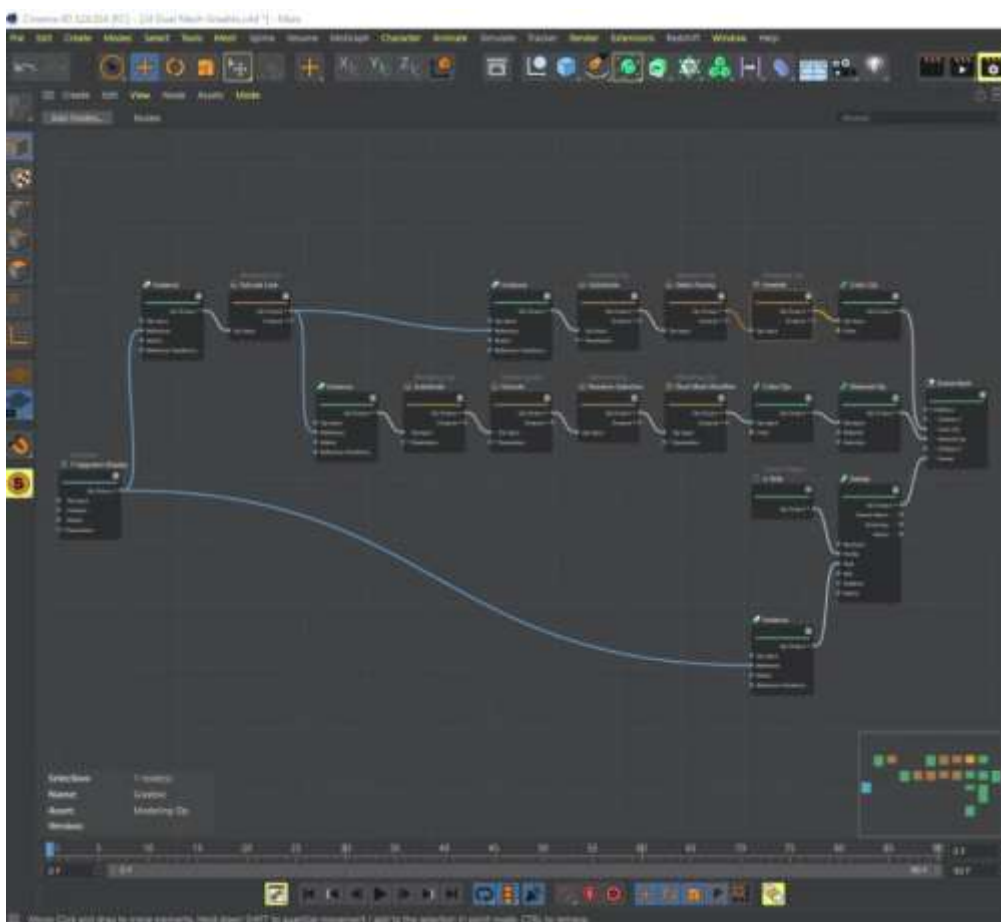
Cinema 4D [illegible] - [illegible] - Main

File Edit Create Modes Select Tools Mesh Spline Volume MoGraph Character Animate Simulate Tracker Render Extensions Redshift Window Help

Create Edit View Node Assets Mode

Selection: 1 node(s)
Name: Graphic
Asset: Modeling Op
Version:

0 5 10 15 20 25 30 35 40 45 50 55 60 65 70 75 80 85 90